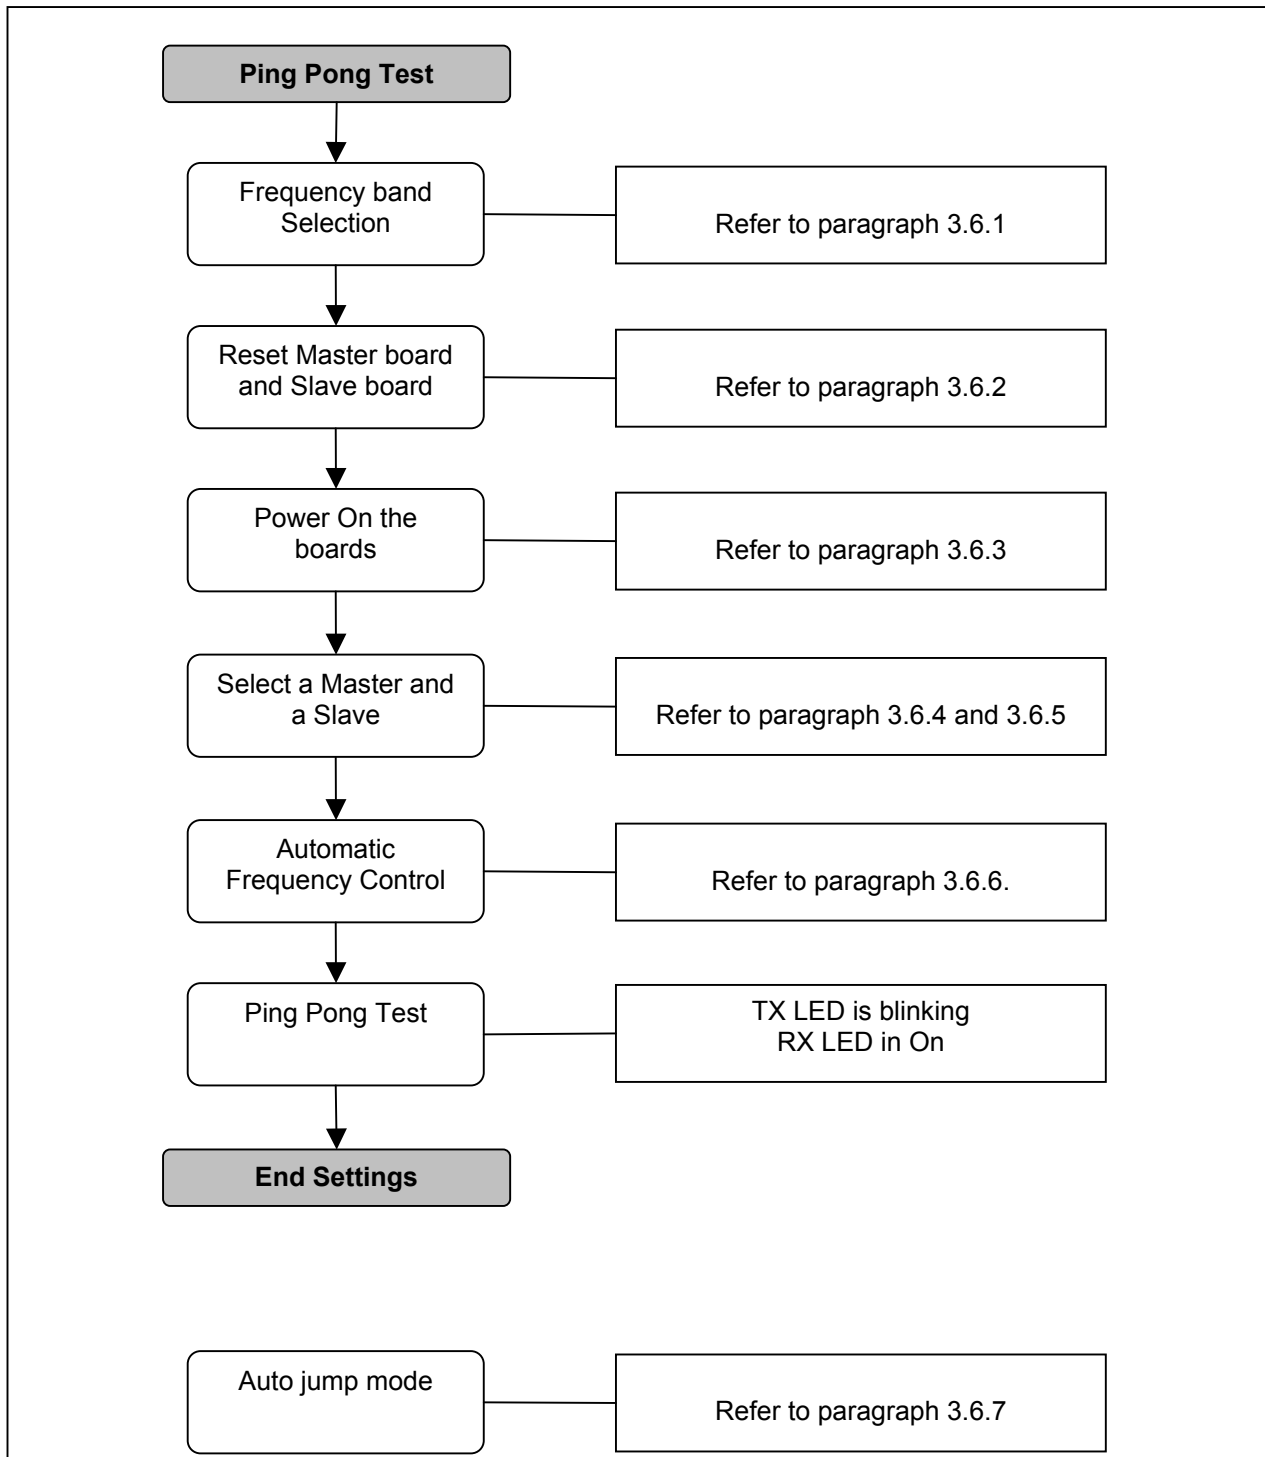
Ping Pong Test

Frequency band Selection

Refer to paragraph 3.6.1

Reset Master board and Slave board

Refer to paragraph 3.6.2

Power On the boards

Refer to paragraph 3.6.3

Select a Master and a Slave

Refer to paragraph 3.6.4 and 3.6.5

Automatic Frequency Control

Refer to paragraph 3.6.6.

Ping Pong Test

TX LED is blinking
RX LED in On

End Settings

Auto jump mode

Refer to paragraph 3.6.7